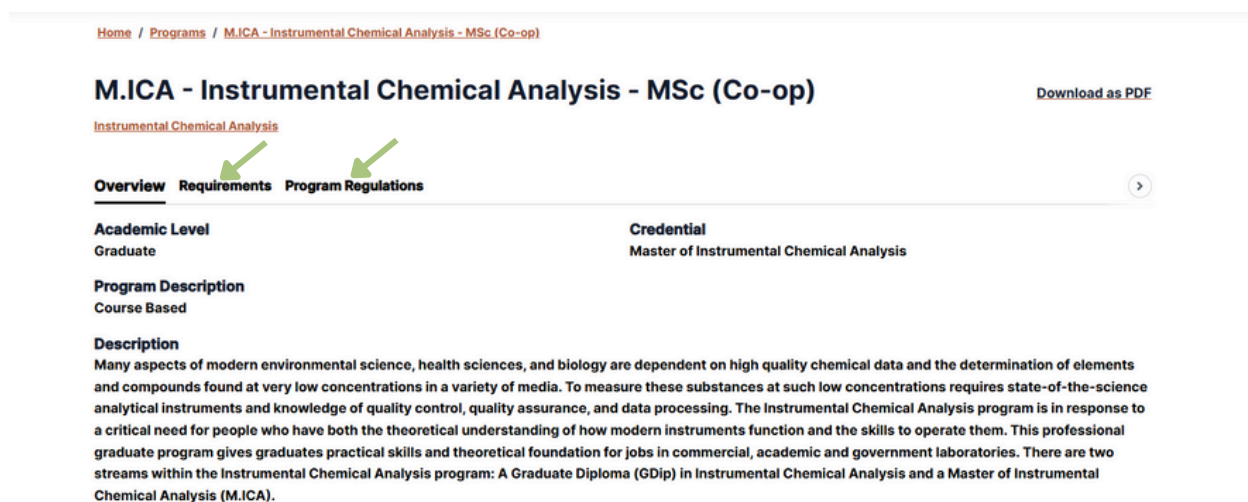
Home / Programs / M.ICA - Instrumental Chemical Analysis - MSc (Co-op)

M.ICA - Instrumental Chemical Analysis - MSc (Co-op)

Download as PDF

Instrumental Chemical Analysis

Overview Requirements Program Regulations

Academic Level
Graduate

Credential
Master of Instrumental Chemical Analysis

Program Description
Course Based

Description
Many aspects of modern environmental science, health sciences, and biology are dependent on high quality chemical data and the determination of elements and compounds found at very low concentrations in a variety of media. To measure these substances at such low concentrations requires state-of-the-science analytical instruments and knowledge of quality control, quality assurance, and data processing. The Instrumental Chemical Analysis program is in response to a critical need for people who have both the theoretical understanding of how modern instruments function and the skills to operate them. This professional graduate program gives graduates practical skills and theoretical foundation for jobs in commercial, academic and government laboratories. There are two streams within the Instrumental Chemical Analysis program: A Graduate Diploma (GDip) in Instrumental Chemical Analysis and a Master of Instrumental Chemical Analysis (M.ICA).